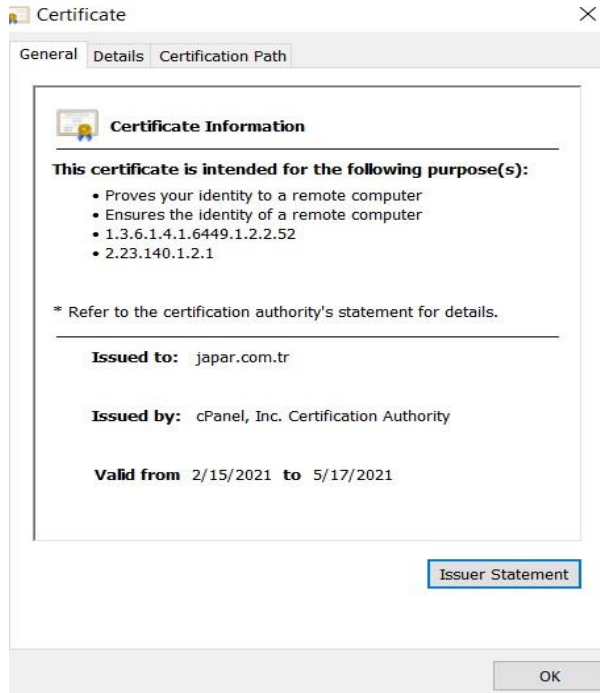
Certificate

×

General | Details | Certification Path

Certificate Information

This certificate is intended for the following purpose(s):

• Proves your identity to a remote computer
• Ensures the identity of a remote computer
• 1.3.6.1.4.1.6449.1.2.2.52
• 2.23.140.1.2.1

* Refer to the certification authority's statement for details.

Issued to: japar.com.tr

Issued by: cPanel, Inc. Certification Authority

Valid from 2/15/2021 to 5/17/2021

Issuer Statement

OK